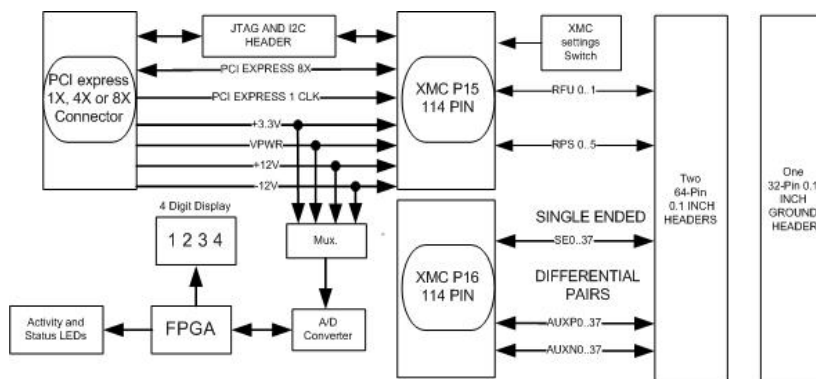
JTAG AND I2C HEADER

XMC settings Switch

PCI express 1X, 4X or 8X Connector

PCI EXPRESS 8X

PCI EXPRESS 1 CLK

+3.3V

VPWR

+12V

-12V

XMC P15 114 PIN

RFU 0..1

RPS 0..5

Two 64-Pin 0.1 INCH HEADERS

One 32-Pin 0.1 INCH GROUND HEADER

4 Digit Display

1 2 3 4

Mux.

SINGLE ENDED

SE0..37

XMC P16 114 PIN

DIFFERENTIAL PAIRS

AUXP0..37

AUXN0..37

Activity and Status LEDs

FPGA

A/D Converter